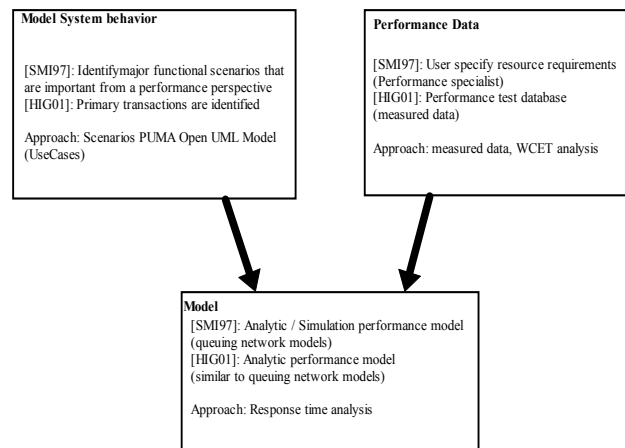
**Model System behavior**

[SMI97]: Identifymajor functional scenarios that are important from a performance perspective
[HIG01]: Primary transactions are identified

Approach: Scenarios PUMA Open UML Model (UseCases)

**Performance Data**

[SMI97]: User specify resource requirements (Performance specialist)
[HIG01]: Performance test database (measured data)

Approach: measured data, WCET analysis

**Model**

[SMI97]: Analytic / Simulation performance model (queuing network models)
[HIG01]: Analytic performance model (similar to queuing network models)

Approach: Response time analysis